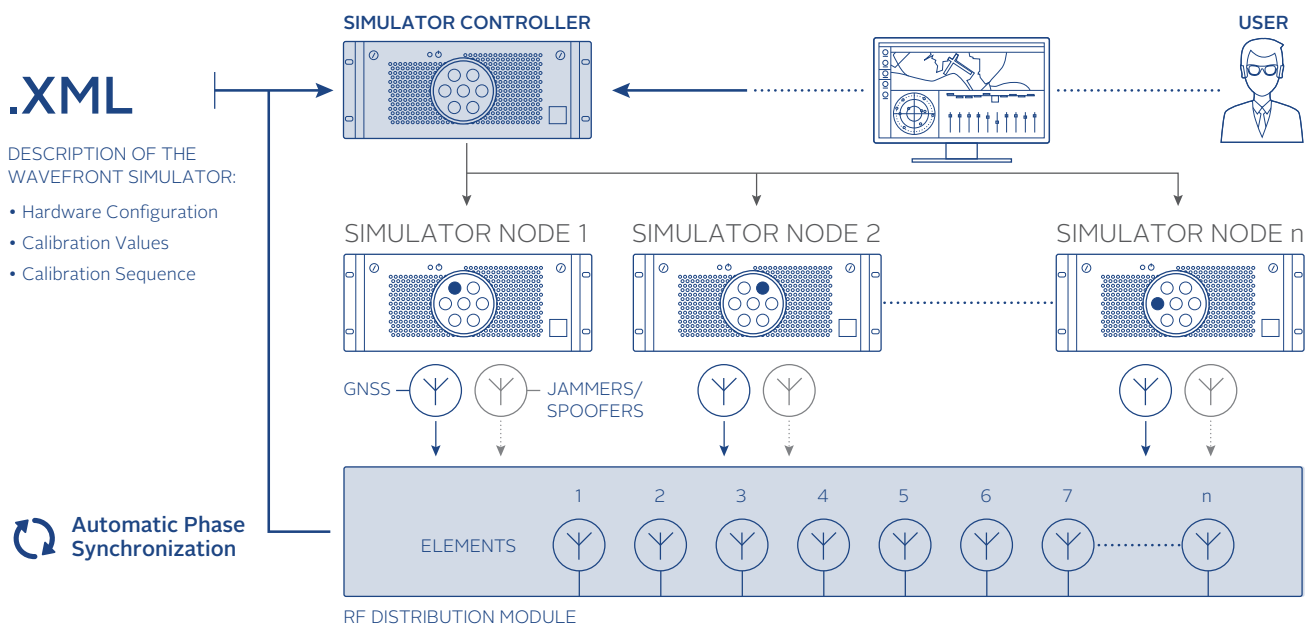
SIMULATOR CONTROLLER

USER

.XML

DESCRIPTION OF THE WAVEFRONT SIMULATOR:

• Hardware Configuration
• Calibration Values
• Calibration Sequence

SIMULATOR NODE 1

SIMULATOR NODE 2

SIMULATOR NODE n

GNSS

JAMMERS/ SPOOFERS

1 2 3 4 5 6 7 n

ELEMENTS

Automatic Phase Synchronization

RF DISTRIBUTION MODULE